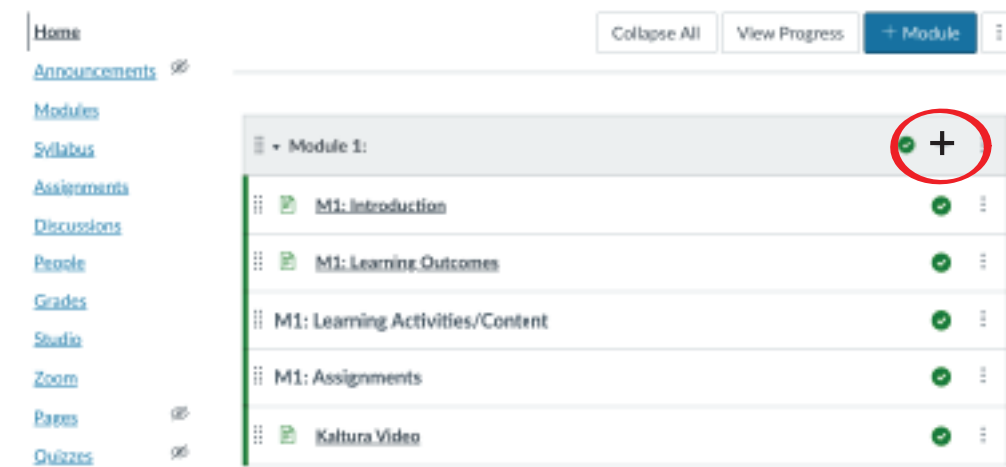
Home
Announcements
Modules
Syllabus
Assignments
Discussions
People
Grades
Studio
Zoom
Pages
Quizzes

Collapse All
View Progress
+ Module

Module 1:
+
M1: Introduction
M1: Learning Outcomes
M1: Learning Activities/Content
M1: Assignments
Kaltura Video